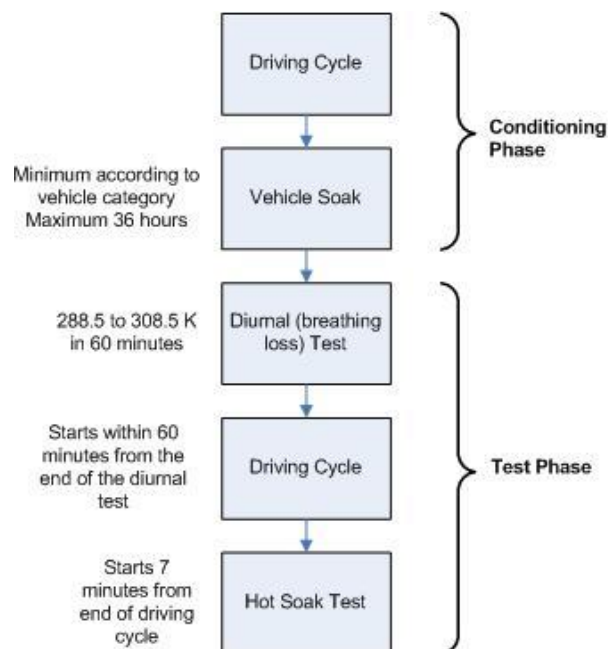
Driving Cycle

Conditioning Phase

Minimum according to vehicle category Maximum 36 hours

Vehicle Soak

288.5 to 308.5 K in 60 minutes

Diurnal (breathing loss) Test

Starts within 60 minutes from the end of the diurnal test

Driving Cycle

Test Phase

Starts 7 minutes from end of driving cycle

Hot Soak Test